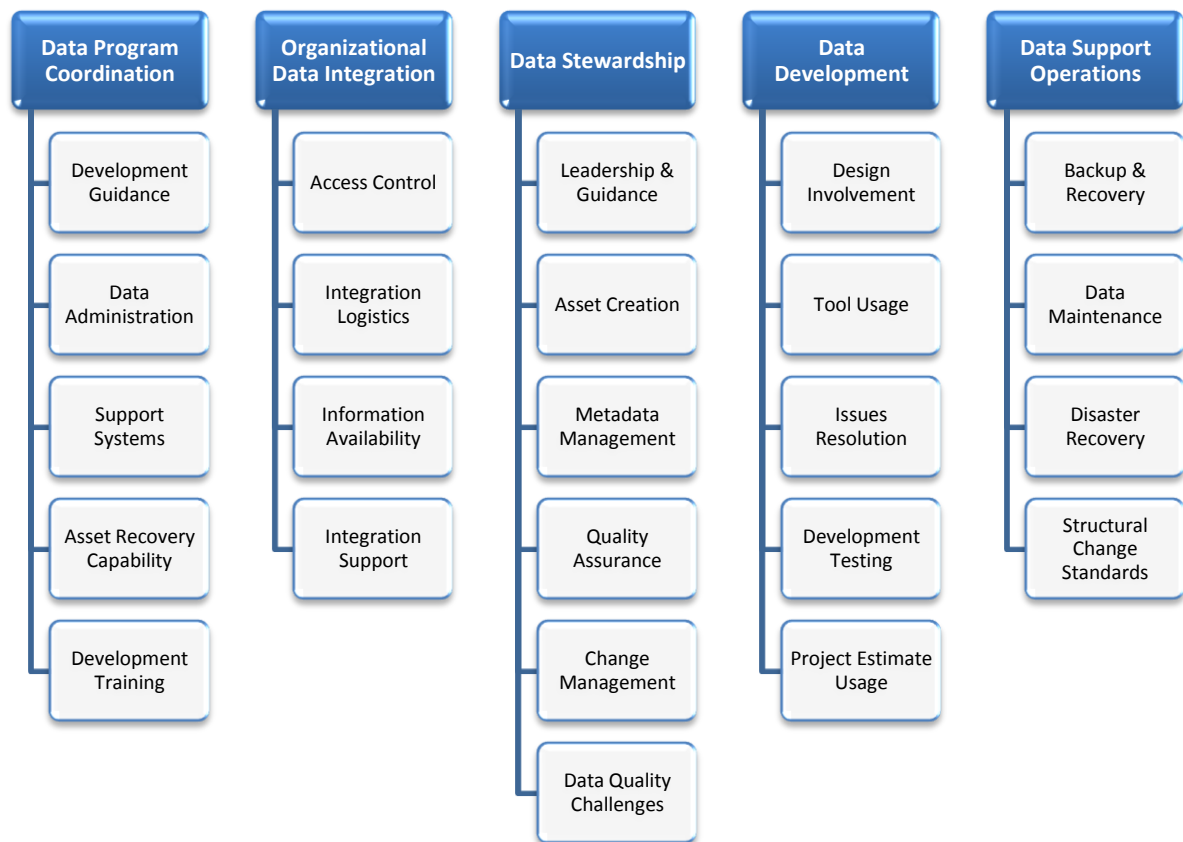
Data Program Coordination

Development Guidance

Data Administration

Support Systems

Asset Recovery Capability

Development Training

Organizational Data Integration

Access Control

Integration Logistics

Information Availability

Integration Support

Data Stewardship

Leadership & Guidance

Asset Creation

Metadata Management

Quality Assurance

Change Management

Data Quality Challenges

Data Development

Design Involvement

Tool Usage

Issues Resolution

Development Testing

Project Estimate Usage

Data Support Operations

Backup & Recovery

Data Maintenance

Disaster Recovery

Structural Change Standards